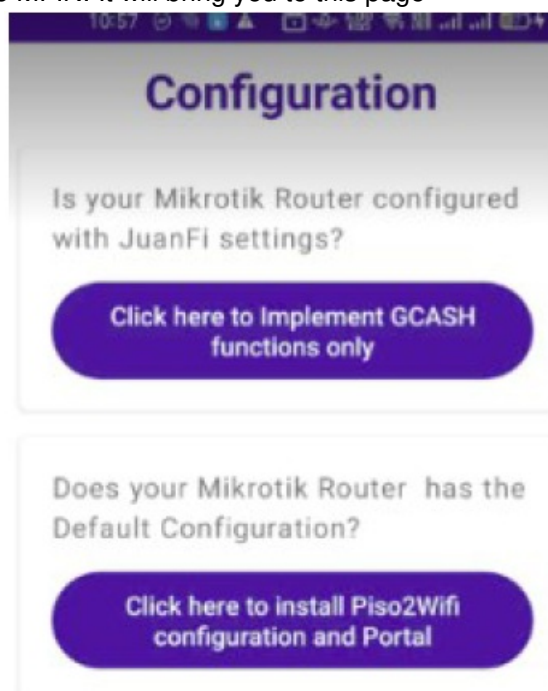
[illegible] it will bring you to this page

10:57

Configuration

Is your Mikrotik Router configured with JuanFi settings?

Click here to Implement GCASH functions only

Does your Mikrotik Router has the Default Configuration?

Click here to install Piso2Wifi configuration and Portal